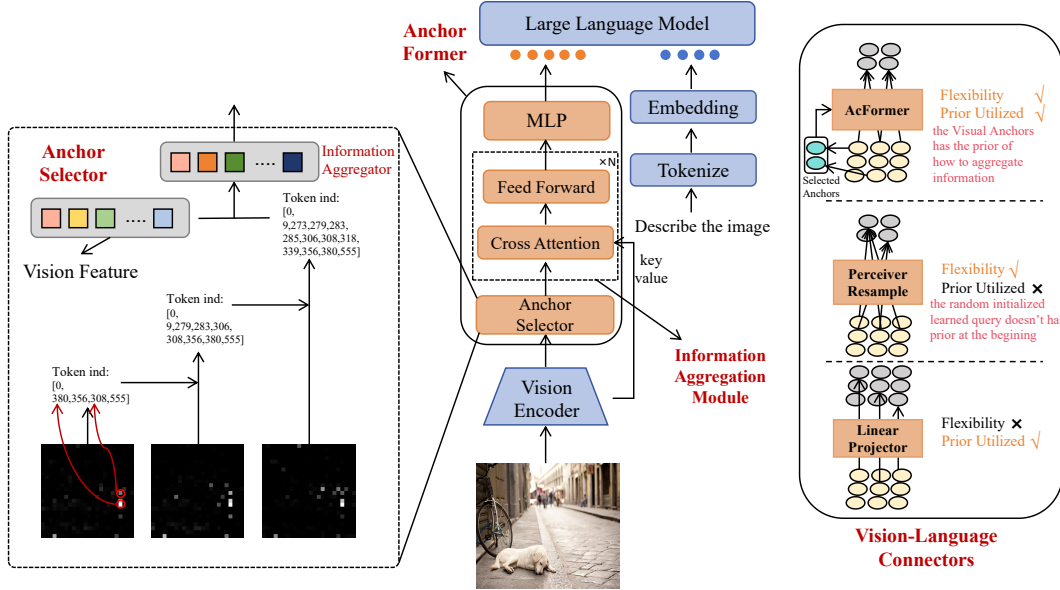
Anchor Selector

Information Aggregator

Vision Feature

Token ind:
[0, 9,273,279,283, 285,306,308,318, 339,356,380,555]

Token ind:
[0, 9,279,283,306, 308,356,380,555]

Token ind:
[0, 380,356,308,555]

Anchor Former

Large Language Model

MLP

×N

Feed Forward

Cross Attention

key value

Anchor Selector

Vision Encoder

Embedding

Tokenize

Describe the image

Information Aggregation Module

AcFormer

Selected Anchors

Flexibility √
Prior Utilized √
the Visual Anchors has the prior of how to aggregate information

Perceiver Resample

Flexibility √
Prior Utilized ×
the random initialized learned query doesn't ha prior at the begining

Linear Projector

Flexibility ×
Prior Utilized √

Vision-Language Connectors